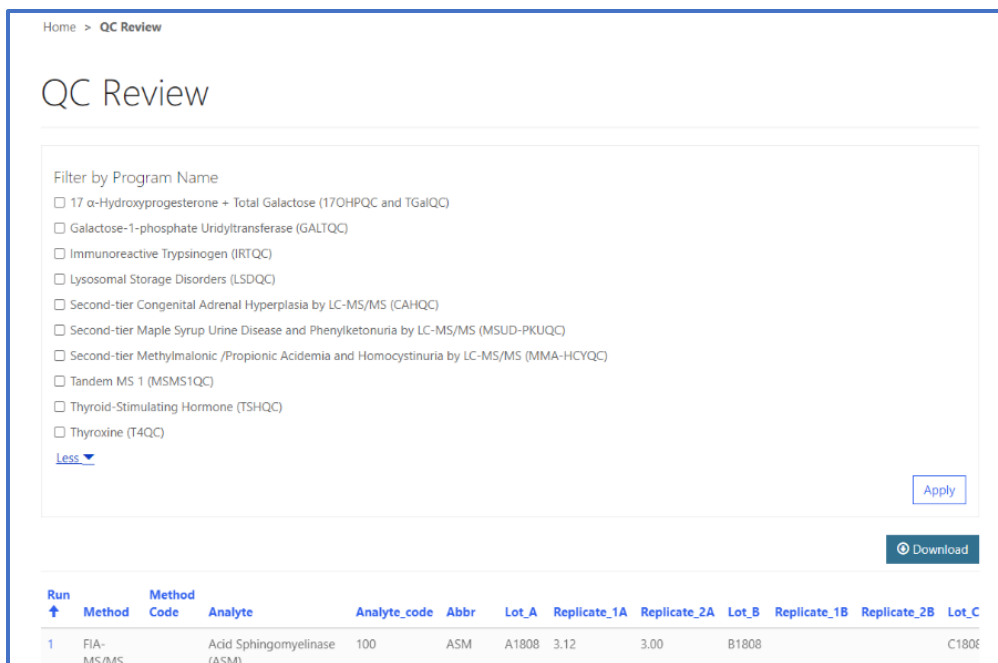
Home > QC Review

QC Review

Filter by Program Name

☐ 17 α-Hydroxyprogesterone + Total Galactose (17OHPQC and TGalQC)

☐ Galactose-1-phosphate Uridyltransferase (GALTQC)

☐ Immunoreactive Trypsinogen (IRTQC)

☐ Lysosomal Storage Disorders (LSDQC)

☐ Second-tier Congenital Adrenal Hyperplasia by LC-MS/MS (CAHQC)

☐ Second-tier Maple Syrup Urine Disease and Phenylketonuria by LC-MS/MS (MSUD-PKUQC)

☐ Second-tier Methylmalonic /Propionic Acidemia and Homocystinuria by LC-MS/MS (MMA-HCYQC)

☐ Tandem MS 1 (MSMS1QC)

☐ Thyroid-Stimulating Hormone (TSHQC)

☐ Thyroxine (T4QC)

Less

Apply

Download

| Run ↑ | Method | Method Code | Analyte | Analyte_code | Abbr | Lot_A | Replicate_1A | Replicate_2A | Lot_B | Replicate_1B | Replicate_2B | Lot_C |
|---|---|---|---|---|---|---|---|---|---|---|---|---|
| 1 | FIA-MS/MS | | Acid Sphingomyelinase (ASM) | 100 | ASM | A1808 | 3.12 | 3.00 | B1808 | | | C1808 |